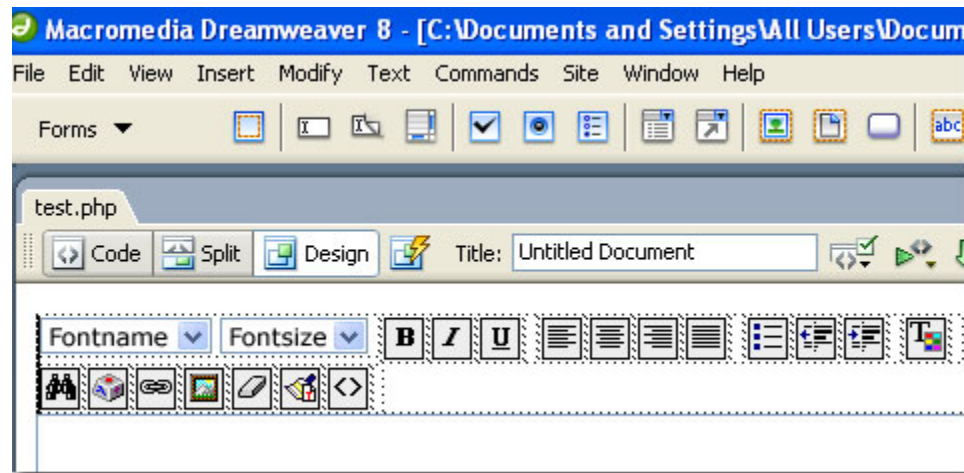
Macromedia Dreamweaver 8 - [C:\Documents and Settings\All Users\Docum

File Edit View Insert Modify Text Commands Site Window Help

Forms ▼

abc

test.php

Code Split Design Title: Untitled Document

Fontname Fontsize B I U

T